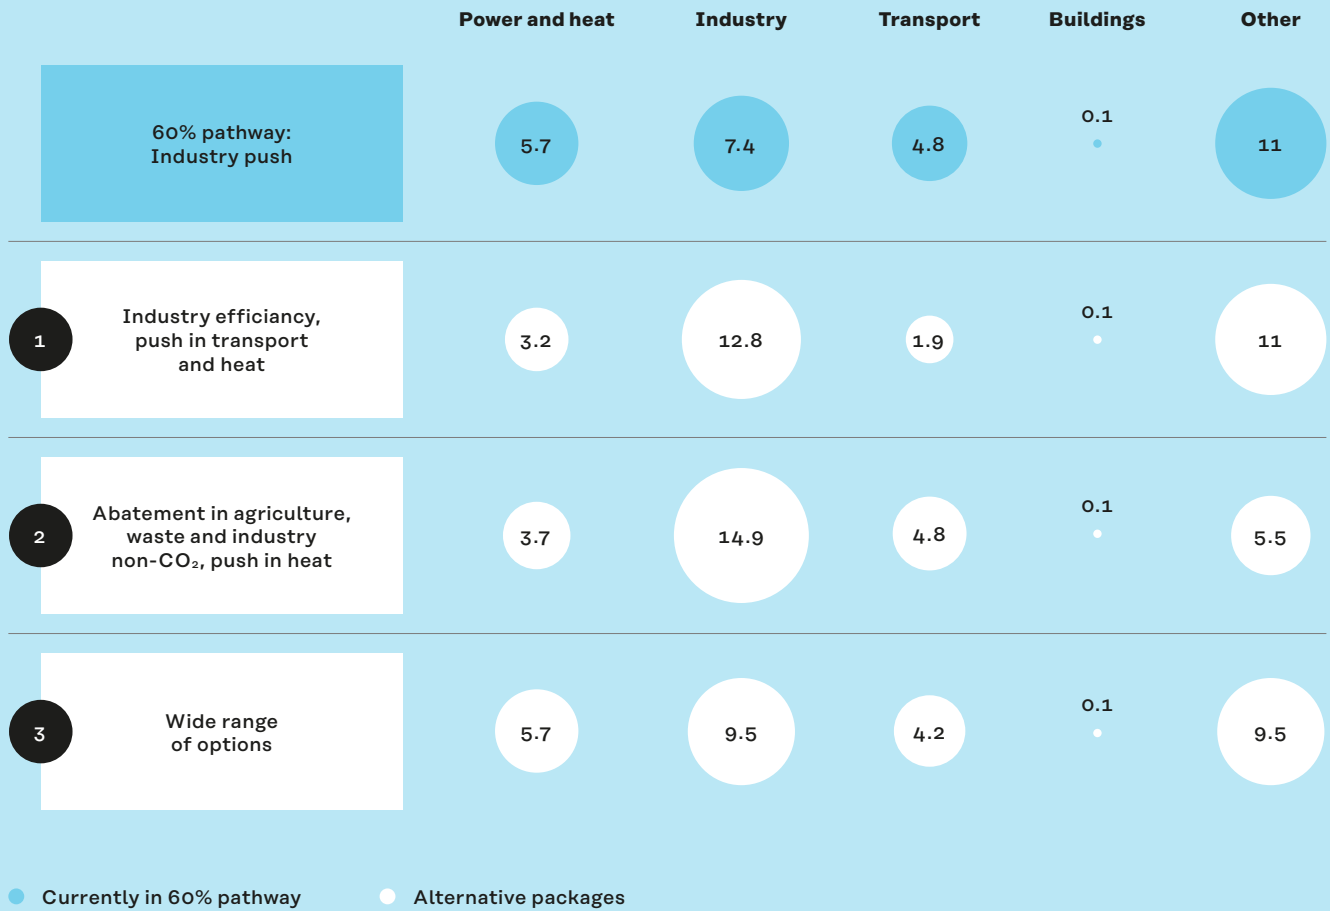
| | Power and heat | Industry | Transport | Buildings | Other |
|---|---|---|---|---|---|
| 60% pathway: Industry push | 5.7 | 7.4 | 4.8 | 0.1 | 11 |
| 1 Industry efficiancy, push in transport and heat | 3.2 | 12.8 | 1.9 | 0.1 | 11 |
| 2 Abatement in agriculture, waste and industry non-$CO_2$, push in heat | 3.7 | 14.9 | 4.8 | 0.1 | 5.5 |
| 3 Wide range of options | 5.7 | 9.5 | 4.2 | 0.1 | 9.5 |

Currently in 60% pathway
Alternative packages